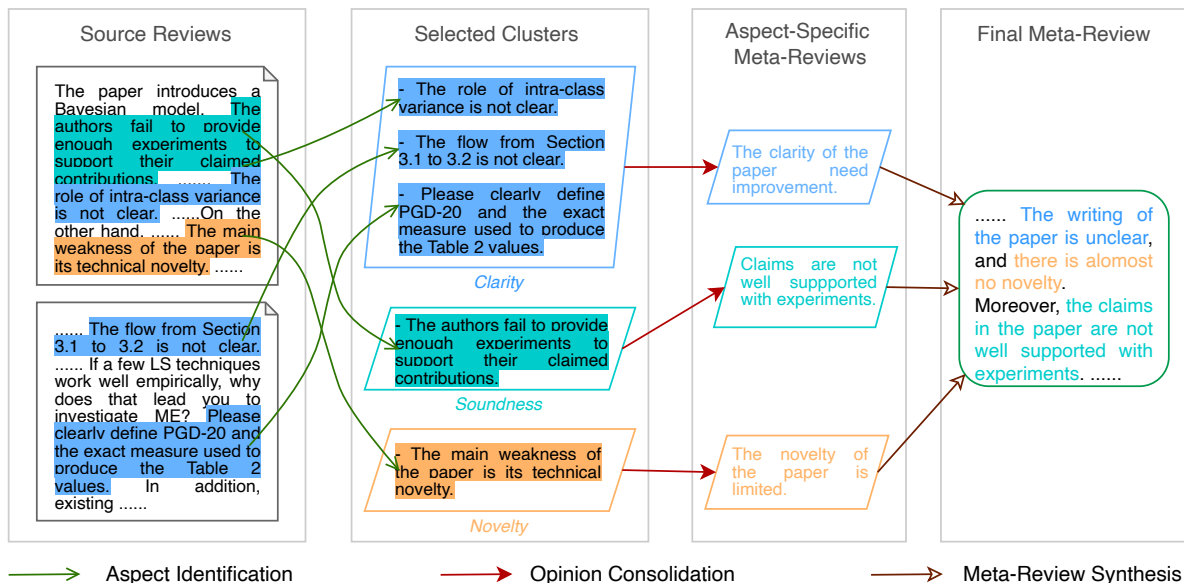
Source Reviews

The paper introduces a Bayesian model. The authors fail to provide enough experiments to support their claimed contributions. ...... The role of intra-class variance is not clear. ......On the other hand. ...... The main weakness of the paper is its technical novelty. ......

...... The flow from Section 3.1 to 3.2 is not clear. ...... If a few LS techniques work well empirically, why does that lead you to investigate ME? Please clearly define PGD-20 and the exact measure used to produce the Table 2 values. In addition, existing ......

Selected Clusters

- The role of intra-class variance is not clear.

- The flow from Section 3.1 to 3.2 is not clear.

- Please clearly define PGD-20 and the exact measure used to produce the Table 2 values.

Clarity

- The authors fail to provide enough experiments to support their claimed contributions.

Soundness

- The main weakness of the paper is its technical novelty.

Novelty

Aspect-Specific Meta-Reviews

The clarity of the paper need improvement.

Claims are not well suppported with experiments.

The novelty of the paper is limited.

Final Meta-Review

...... The writing of the paper is unclear, and there is alomost no novelty. Moreover, the claims in the paper are not well supported with experiments. ......

Aspect Identification

Opinion Consolidation

Meta-Review Synthesis